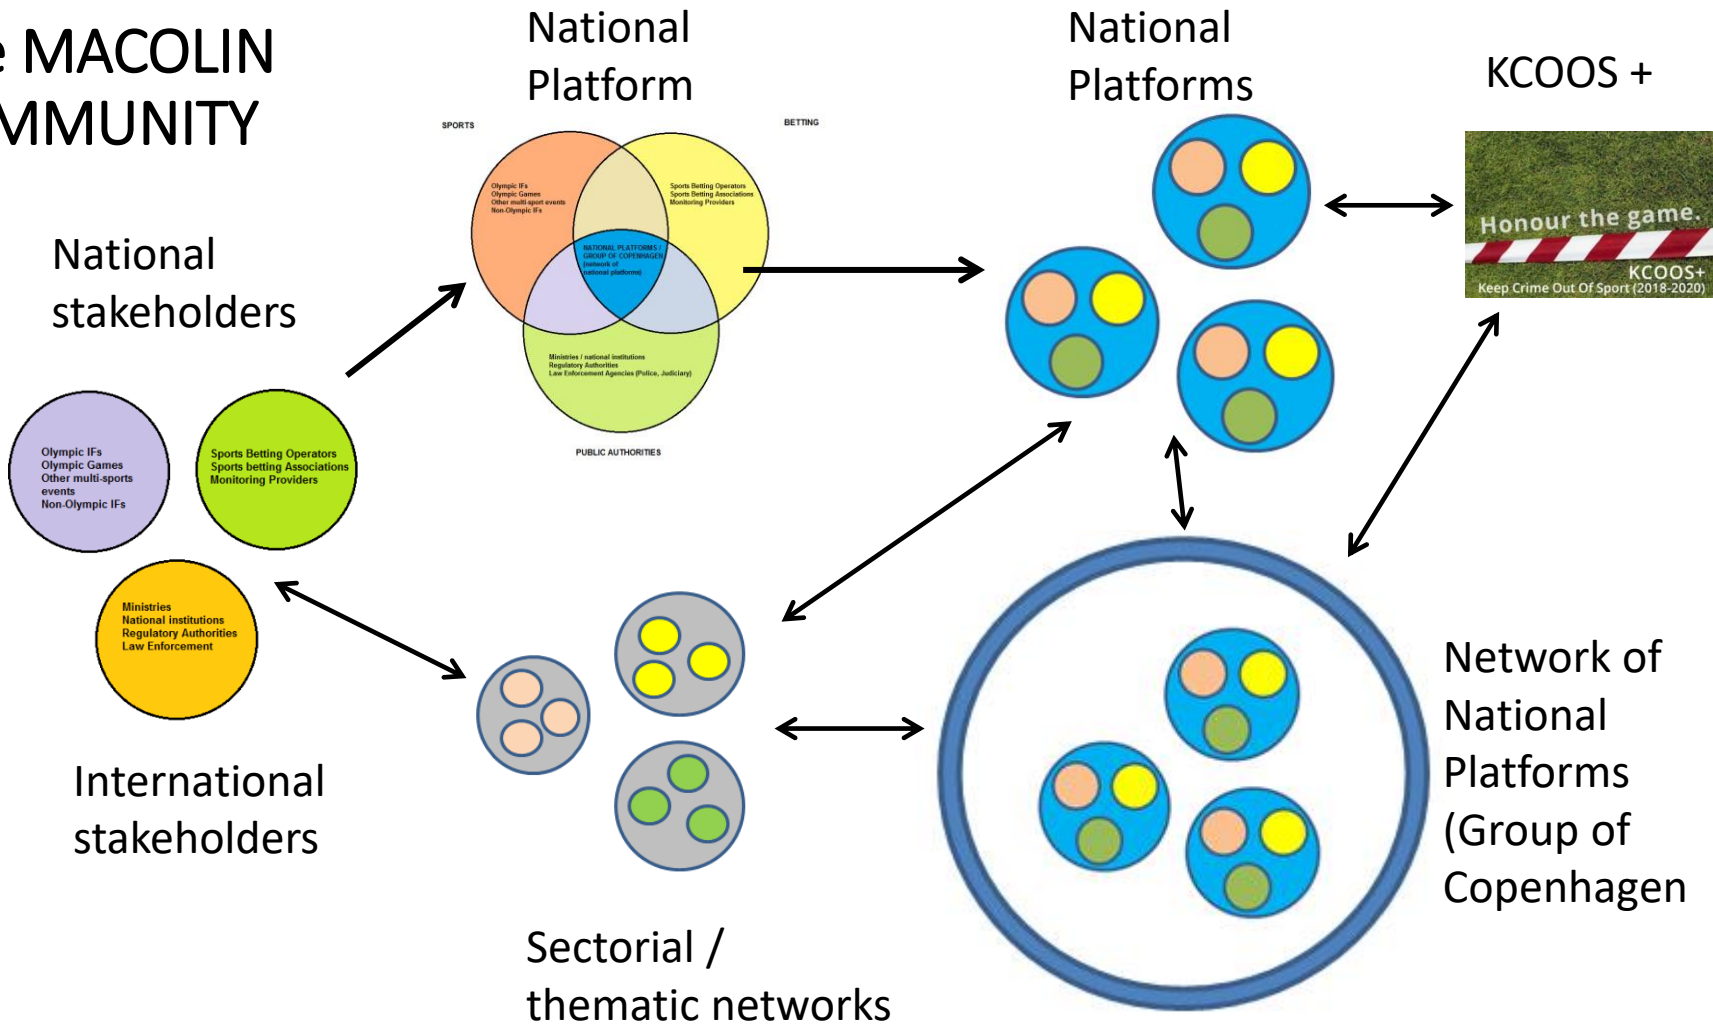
e MACOLIN
MMUNITY

National stakeholders

Olympic IFs
Olympic Games
Other multi-sports events
Non-Olympic IFs

Sports Betting Operators
Sports betting Associations
Monitoring Providers

Ministries
National institutions
Regulatory Authorities
Law Enforcement

International stakeholders

National Platform

SPORTS

BETTING

Olympic IFs
Olympic Games
Other multi-sport events
Non-Olympic IFs

Sports Betting Operators
Sports Betting Associations
Monitoring Providers

NATIONAL PLATFORMS / GROUP OF COPENHAGEN (network of national platforms)

Ministries / national institutions
Regulatory Authorities
Law Enforcement Agencies (Police, Judiciary)

PUBLIC AUTHORITIES

National Platforms

KCOOS +

Honour the game.
KCOOS+
Keep Crime Out Of Sport (2018-2020)

Sectorial / thematic networks

Network of National Platforms (Group of Copenhagen